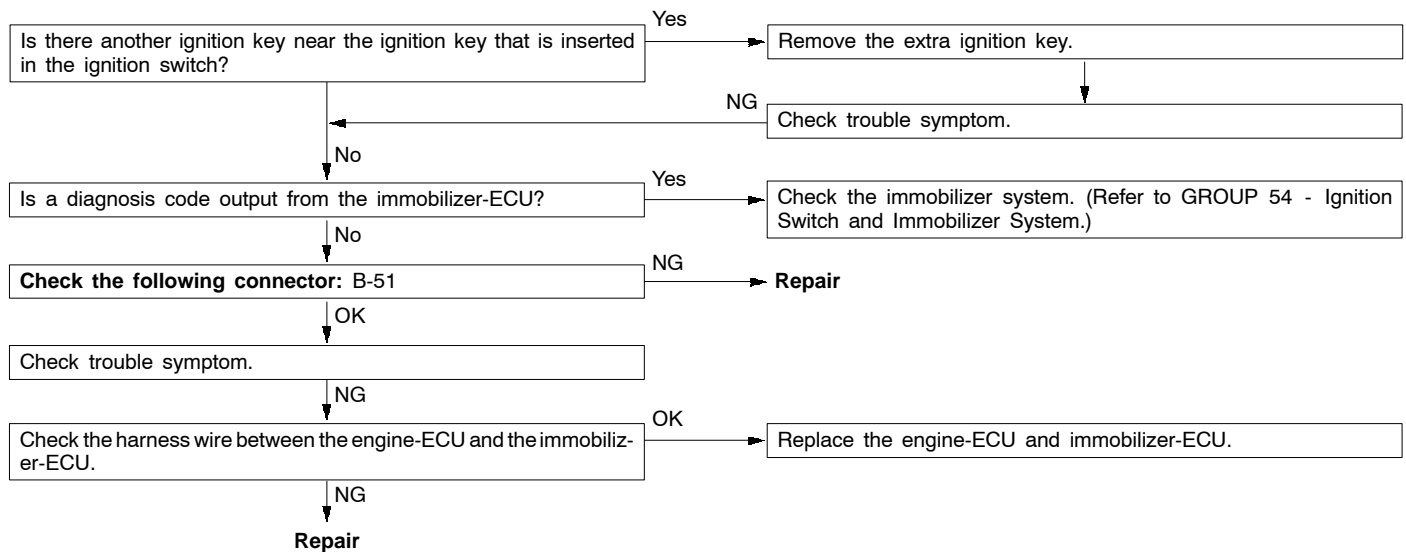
Is there another ignition key near the ignition key that is inserted in the ignition switch?

Yes

Remove the extra ignition key.

NG

Check trouble symptom.

No

Is a diagnosis code output from the immobilizer-ECU?

Yes

Check the immobilizer system. (Refer to GROUP 54 - Ignition Switch and Immobilizer System.)

No

**Check the following connector:** B-51

NG

**Repair**

OK

Check trouble symptom.

NG

Check the harness wire between the engine-ECU and the immobilizer-ECU.

OK

Replace the engine-ECU and immobilizer-ECU.

NG

**Repair**